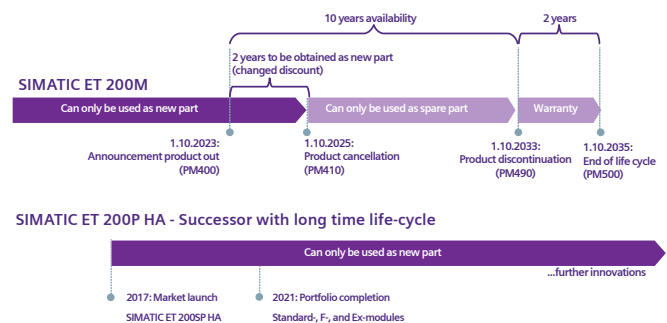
10 years availability

2 years

2 years to be obtained as new part (changed discount)

SIMATIC ET 200M

Can only be used as new part

Can only be used as spare part

Warranty

1.10.2023:
Announcement product out
(PM400)

1.10.2025:
Product cancellation
(PM410)

1.10.2033:
Product discontinuation
(PM490)

1.10.2035:
End of life cycle
(PM500)

SIMATIC ET 200P HA - Successor with long time life-cycle

Can only be used as new part

...further innovations

2017: Market launch
SIMATIC ET 200SP HA

2021: Portfolio completion
Standard-, F-, and Ex-modules